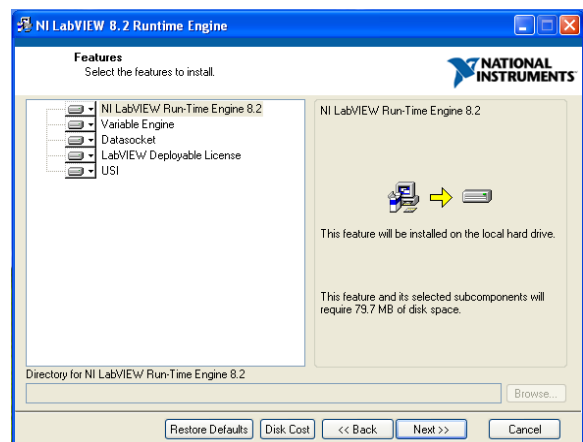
NI LabVIEW 8.2 Runtime Engine

Features
Select the features to install.

NATIONAL INSTRUMENTS

NI LabVIEW Run-Time Engine 8.2
Variable Engine
Datasocket
LabVIEW Deployable License
USI

NI LabVIEW Run-Time Engine 8.2

This feature will be installed on the local hard drive.

This feature and its selected subcomponents will require 79.7 MB of disk space.

Directory for NI LabVIEW Run-Time Engine 8.2

Browse...

Restore Defaults
Disk Cost
<< Back
Next >>
Cancel